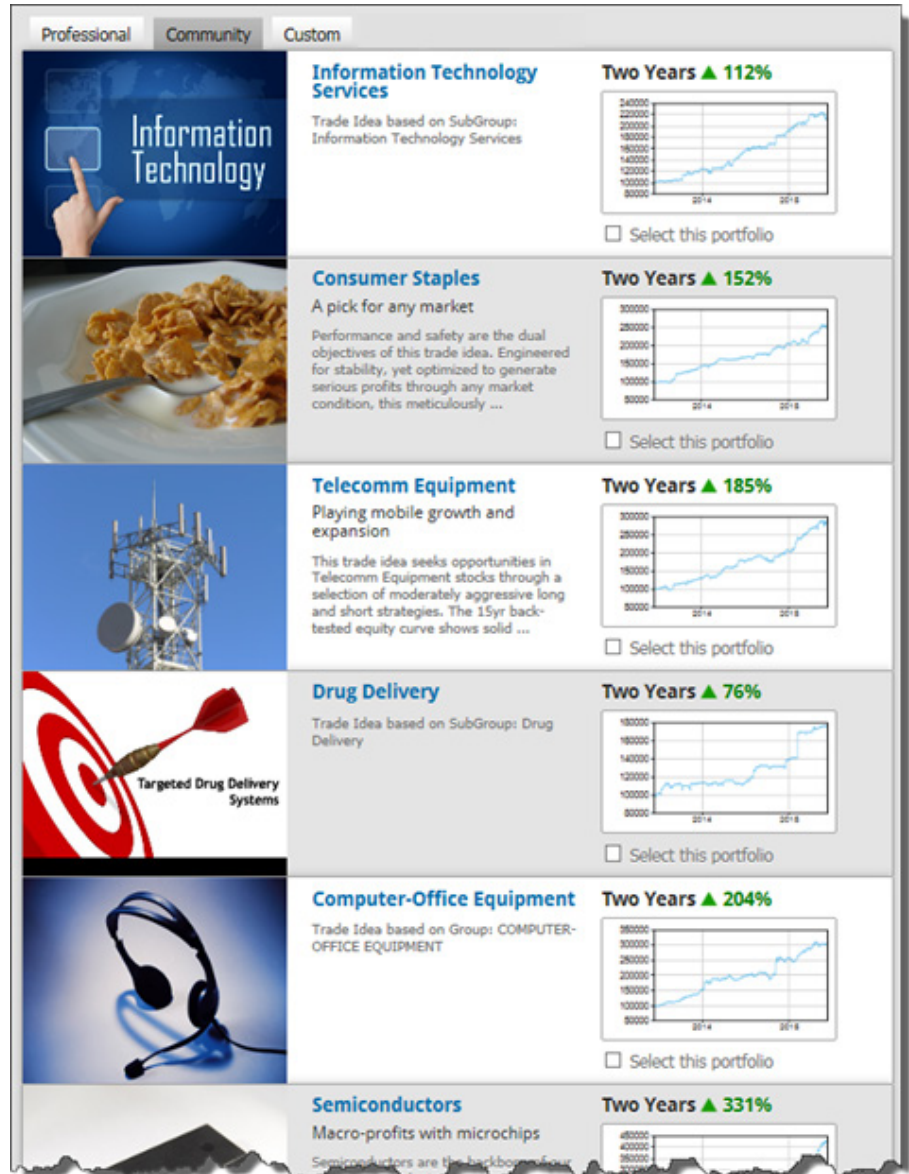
Professional Community Custom

Information Technology

Information Technology Services

Trade Idea based on SubGroup: Information Technology Services

Two Years ▲ 112%

240000
220000
200000
180000
160000
140000
120000
100000
80000
2014 2016

Select this portfolio

Consumer Staples

A pick for any market

Performance and safety are the dual objectives of this trade idea. Engineered for stability, yet optimized to generate serious profits through any market condition, this meticulously ...

Two Years ▲ 152%

300000
250000
200000
150000
100000
50000
2014 2016

Select this portfolio

Telecomm Equipment

Playing mobile growth and expansion

This trade idea seeks opportunities in Telecomm Equipment stocks through a selection of moderately aggressive long and short strategies. The 15yr back-tested equity curve shows solid ...

Two Years ▲ 185%

300000
250000
200000
150000
100000
50000
2014 2016

Select this portfolio

Targeted Drug Delivery Systems

Drug Delivery

Trade Idea based on SubGroup: Drug Delivery

Two Years ▲ 76%

180000
160000
140000
120000
100000
80000
2014 2016

Select this portfolio

Computer-Office Equipment

Trade Idea based on Group: COMPUTER-OFFICE EQUIPMENT

Two Years ▲ 204%

350000
300000
250000
200000
150000
100000
50000
2014 2016

Select this portfolio

Semiconductors

Macro-profits with microchips

Semiconductors are the backbo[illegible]

Two Years ▲ 331%

450000
400000
350000
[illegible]